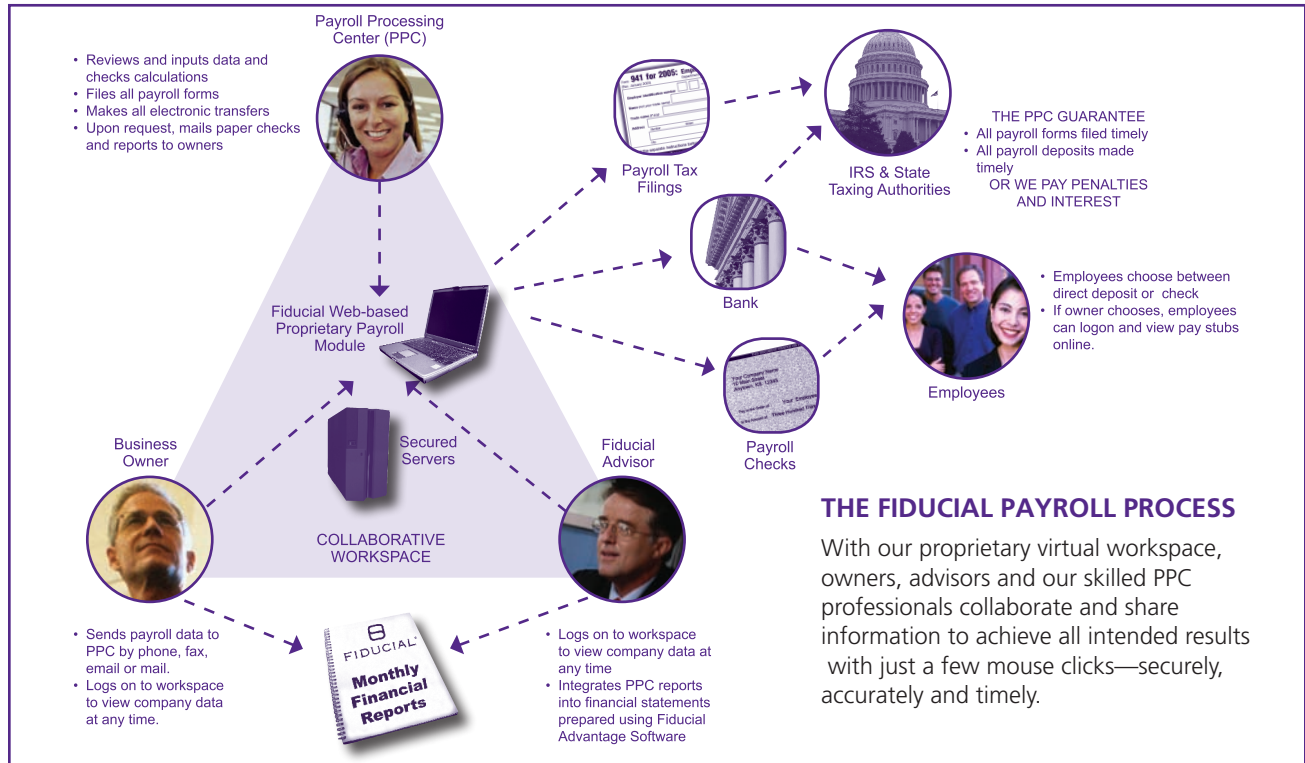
Payroll Processing Center (PPC)

• Reviews and inputs data and checks calculations
• Files all payroll forms
• Makes all electronic transfers
• Upon request, mails paper checks and reports to owners

941 for 2005:

Payroll Tax Filings

IRS & State Taxing Authorities

THE PPC GUARANTEE
• All payroll forms filed timely
• All payroll deposits made timely
OR WE PAY PENALTIES AND INTEREST

Bank

• Employees choose between direct deposit or check
• If owner chooses, employees can logon and view pay stubs online.

Employees

Fiducial Web-based Proprietary Payroll Module

Payroll Checks

Secured Servers

Business Owner

Fiducial Advisor

COLLABORATIVE WORKSPACE

THE FIDUCIAL PAYROLL PROCESS

With our proprietary virtual workspace, owners, advisors and our skilled PPC professionals collaborate and share information to achieve all intended results with just a few mouse clicks—securely, accurately and timely.

• Sends payroll data to PPC by phone, fax, email or mail.
• Logs on to workspace to view company data at any time.

FIDUCIAL
Monthly Financial Reports

• Logs on to workspace to view company data at any time
• Integrates PPC reports into financial statements prepared using Fiducial Advantage Software